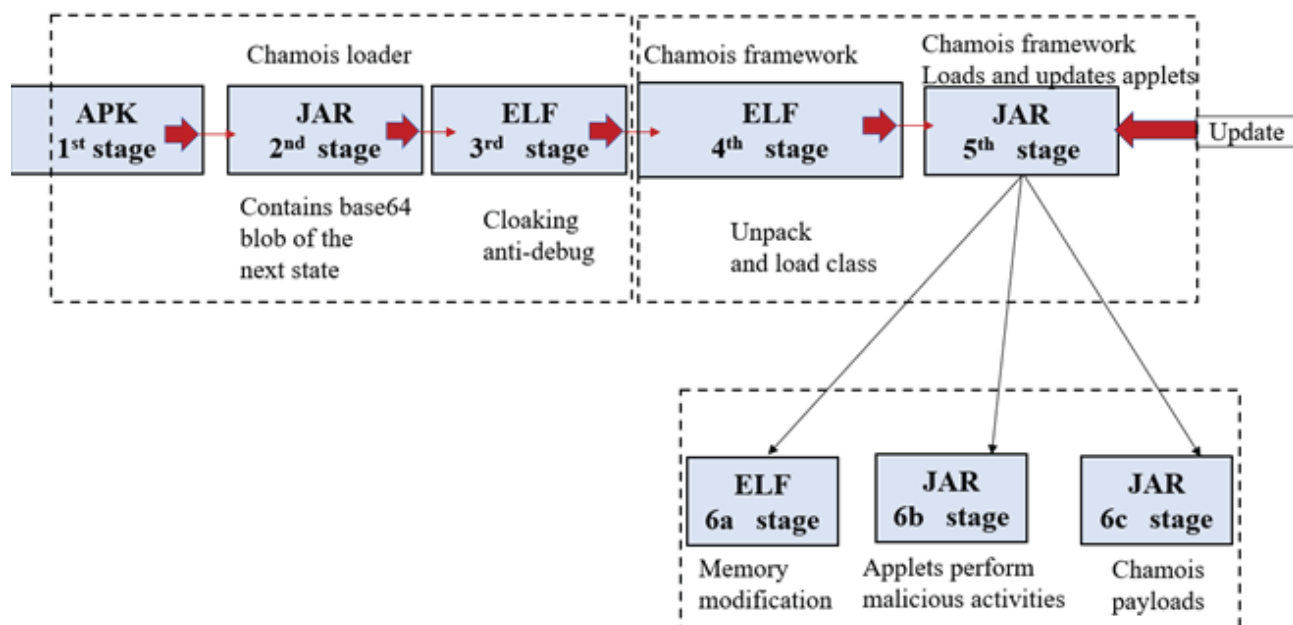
Chamois loader

APK
1$^{st}$ stage

JAR
2$^{nd}$ stage

ELF
3$^{rd}$ stage

Contains base64 blob of the next state

Cloaking anti-debug

Chamois framework

ELF
4$^{th}$ stage

Unpack and load class

Chamois framework
Loads and updates applets

JAR
5$^{th}$ stage

Update

ELF
6a stage

Memory modification

JAR
6b stage

Applets perform malicious activities

JAR
6c stage

Chamois payloads